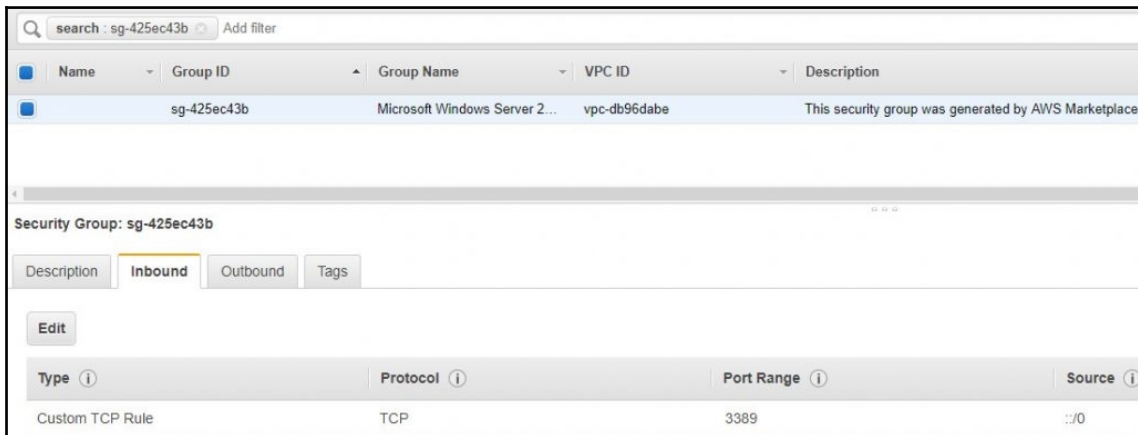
search : sg-425ec43b Add filter

| Name | Group ID | Group Name | VPC ID | Description |
|---|---|---|---|---|
| | sg-425ec43b | Microsoft Windows Server 2... | vpc-db96dabe | This security group was generated by AWS Marketplace |

Security Group: sg-425ec43b

Description Inbound Outbound Tags

Edit

| Type (i) | Protocol (i) | Port Range (i) | Source (i |
|---|---|---|---|
| Custom TCP Rule | TCP | 3389 | ::/0 |